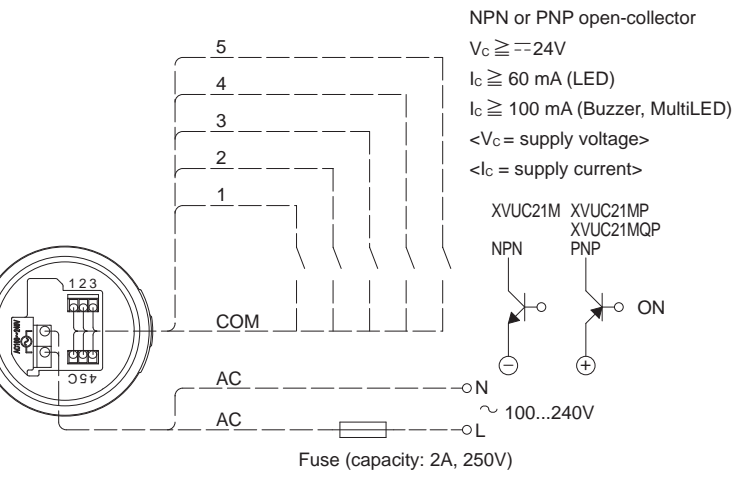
NPN or PNP open-collector

$V_C \geqq$ ⎓24V

$I_C \geqq$ 60 mA (LED)

$I_C \geqq$ 100 mA (Buzzer, MultiLED)

<$V_C$ = supply voltage>

<$I_C$ = supply current>

5

4

3

2

1

XVUC21M

NPN

XVUC21MP

XVUC21MQP

PNP

ON

1 2 3

4 5 C

COM

AC

AC

N

L

~ 100...240V

Fuse (capacity: 2A, 250V)